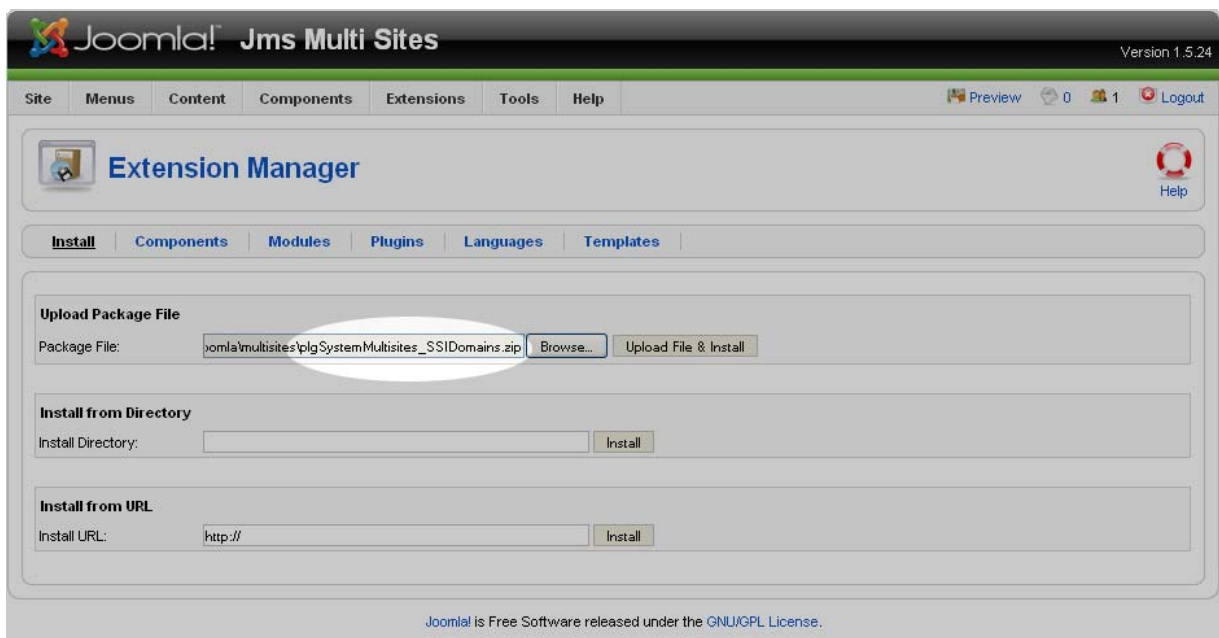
Joomla! Jms Multi Sites

Version 1.5.24

Site Menus Content Components Extensions Tools Help

Preview 0 1 Logout

Extension Manager

Help

Install | Components | Modules | Plugins | Languages | Templates

Upload Package File

Package File: ›omla\multisites\plgSystemMultisites_SSIDomains.zip Browse... Upload File & Install

Install from Directory

Install Directory: Install

Install from URL

Install URL: http:// Install

Joomla! is Free Software released under the GNU/GPL License.